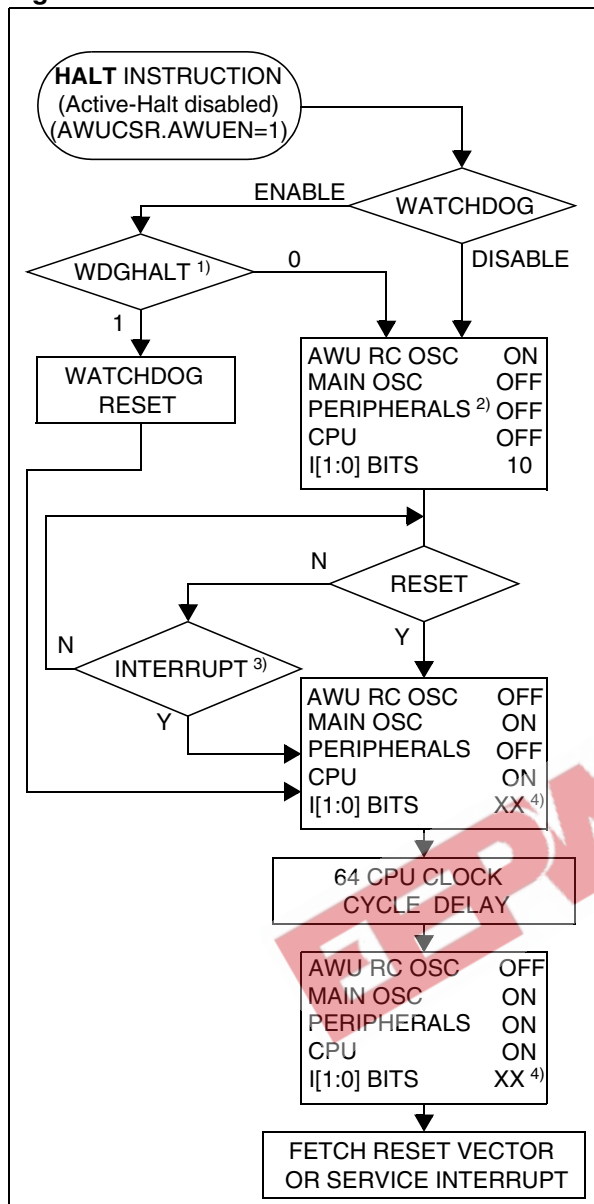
HALT INSTRUCTION (Active-Halt disabled) (AWUCSR.AWUEN=1)

WATCHDOG

ENABLE

DISABLE

WDGHALT $^{1)}$

0

1

WATCHDOG RESET

AWU RC OSC ON
MAIN OSC OFF
PERIPHERALS $^{2)}$ OFF
CPU OFF
I[1:0] BITS 10

N

RESET

Y

N

INTERRUPT $^{3)}$

Y

AWU RC OSC OFF
MAIN OSC ON
PERIPHERALS OFF
CPU ON
I[1:0] BITS XX $^{4)}$

64 CPU CLOCK CYCLE DELAY

AWU RC OSC OFF
MAIN OSC ON
PERIPHERALS ON
CPU ON
I[1:0] BITS XX $^{4)}$

FETCH RESET VECTOR OR SERVICE INTERRUPT